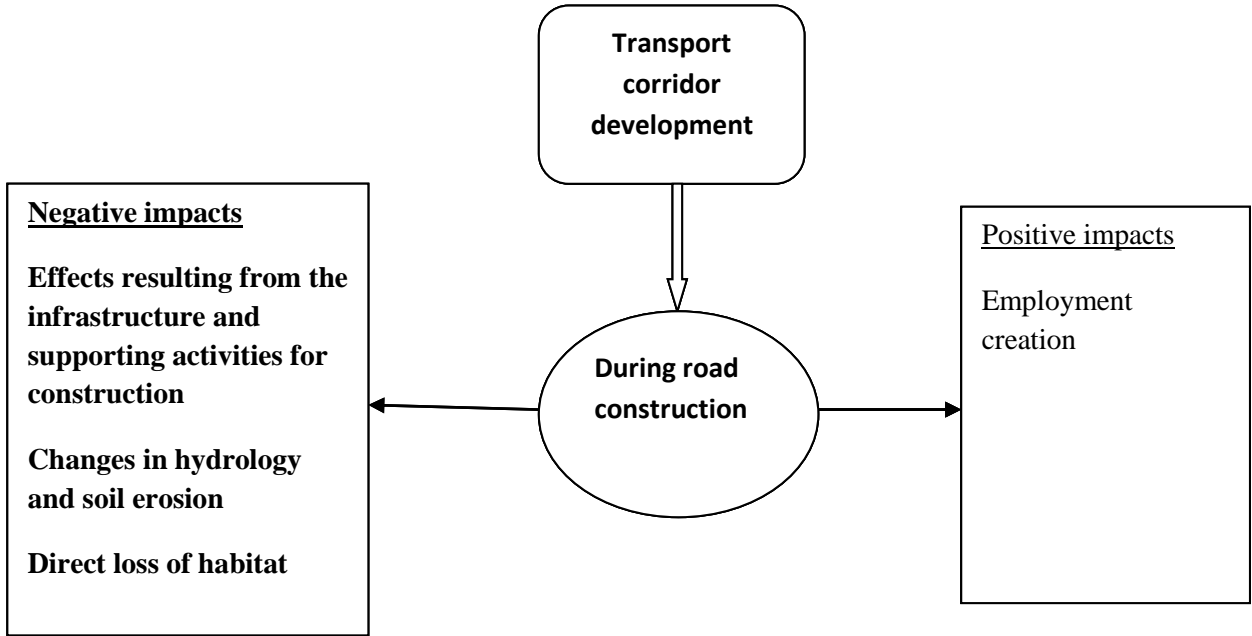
Transport corridor development

Negative impacts

Effects resulting from the infrastructure and supporting activities for construction

Changes in hydrology and soil erosion

Direct loss of habitat

During road construction

Positive impacts

Employment creation